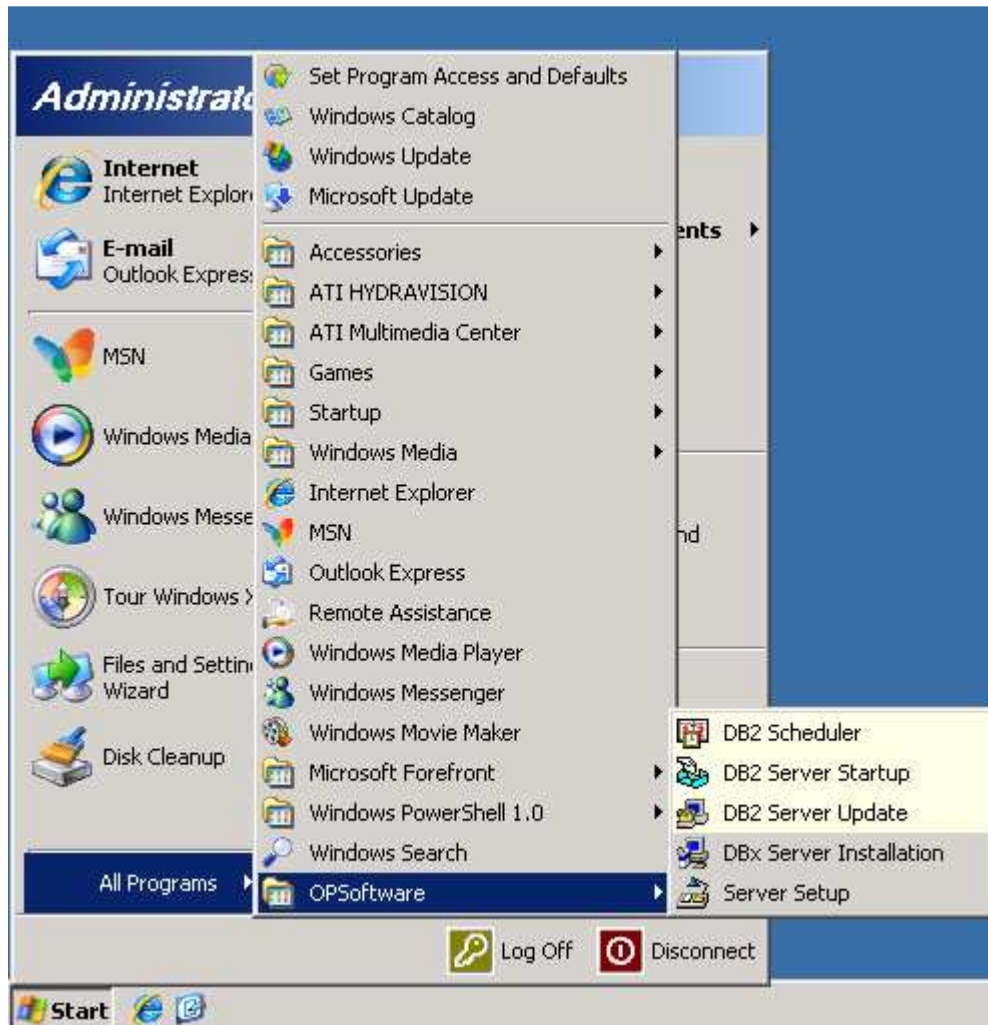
Administrat

Internet
Internet Explor

E-mail
Outlook Expres

MSN

Windows Media

Windows Messe

Tour Windows X

Files and Settin
Wizard

Disk Cleanup

All Programs

Set Program Access and Defaults
Windows Catalog
Windows Update
Microsoft Update
Accessories
ATI HYDRAVISION
ATI Multimedia Center
Games
Startup
Windows Media
Internet Explorer
MSN
Outlook Express
Remote Assistance
Windows Media Player
Windows Messenger
Windows Movie Maker
Microsoft Forefront
Windows PowerShell 1.0
Windows Search
OPSoftware

ents

nd

DB2 Scheduler
DB2 Server Startup
DB2 Server Update
DBx Server Installation
Server Setup

Log Off
Disconnect

Start